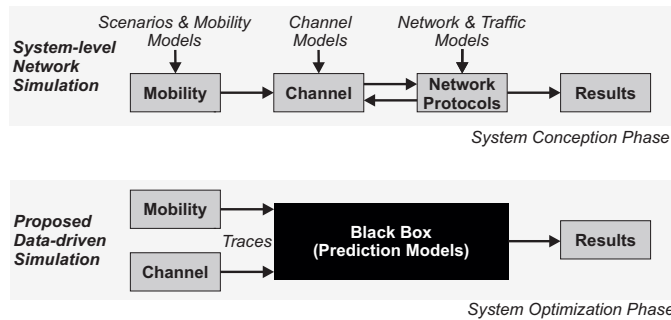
System-level Network Simulation

Scenarios & Mobility Models

Channel Models

Network & Traffic Models

Mobility

Channel

Network Protocols

Results

System Conception Phase

Proposed Data-driven Simulation

Mobility

Traces

Channel

Black Box (Prediction Models)

Results

System Optimization Phase